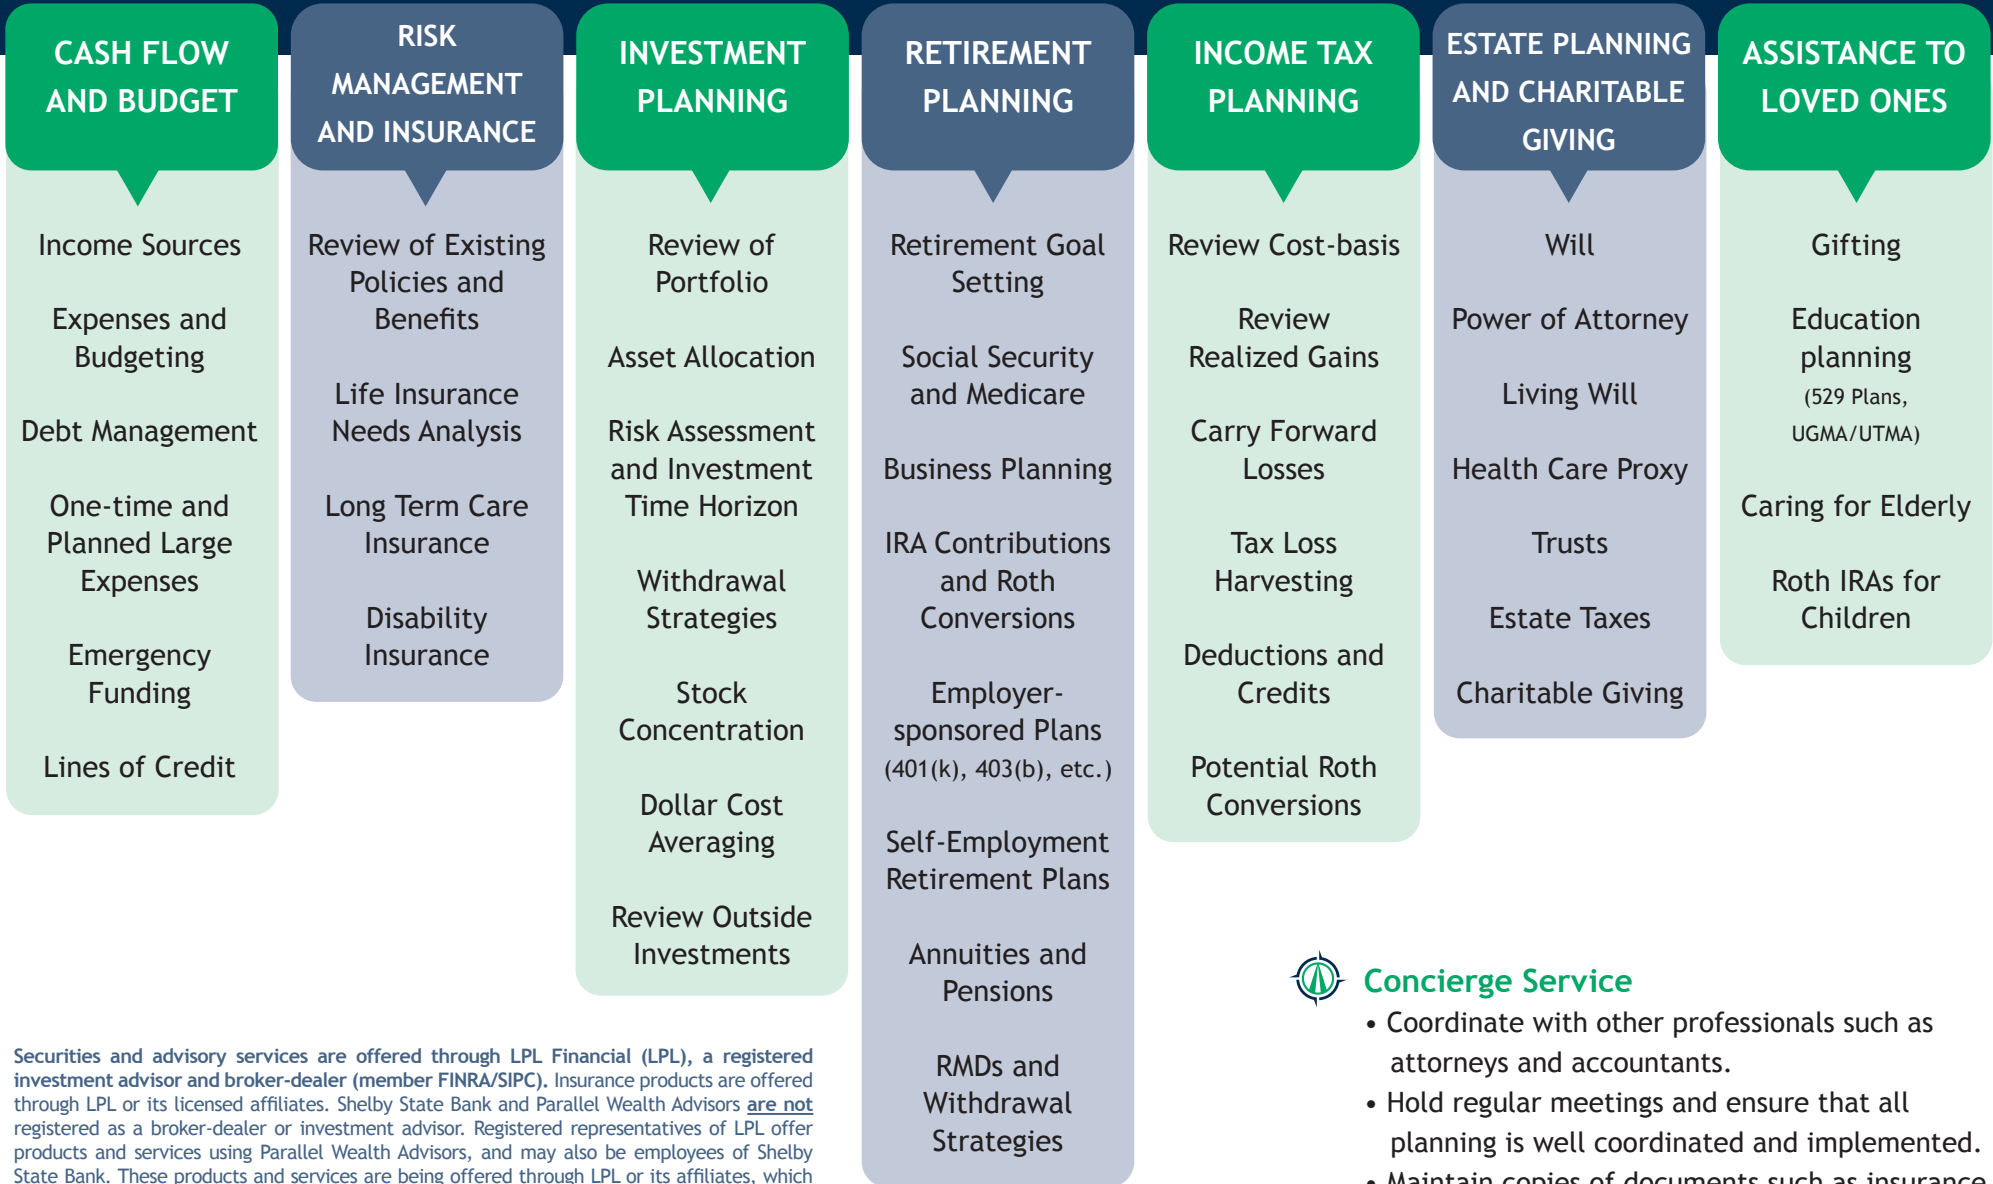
CASH FLOW AND BUDGET

Income Sources

Expenses and Budgeting

Debt Management

One-time and Planned Large Expenses

Emergency Funding

Lines of Credit

RISK MANAGEMENT AND INSURANCE

Review of Existing Policies and Benefits

Life Insurance Needs Analysis

Long Term Care Insurance

Disability Insurance

INVESTMENT PLANNING

Review of Portfolio

Asset Allocation

Risk Assessment and Investment Time Horizon

Withdrawal Strategies

Stock Concentration

Dollar Cost Averaging

Review Outside Investments

RETIREMENT PLANNING

Retirement Goal Setting

Social Security and Medicare

Business Planning

IRA Contributions and Roth Conversions

Employer-sponsored Plans (401(k), 403(b), etc.)

Self-Employment Retirement Plans

Annuities and Pensions

RMDs and Withdrawal Strategies

INCOME TAX PLANNING

Review Cost-basis

Review Realized Gains

Carry Forward Losses

Tax Loss Harvesting

Deductions and Credits

Potential Roth Conversions

ESTATE PLANNING AND CHARITABLE GIVING

Will

Power of Attorney

Living Will

Health Care Proxy

Trusts

Estate Taxes

Charitable Giving

ASSISTANCE TO LOVED ONES

Gifting

Education planning (529 Plans, UGMA/UTMA)

Caring for Elderly

Roth IRAs for Children

Concierge Service
• Coordinate with other professionals such as attorneys and accountants.
• Hold regular meetings and ensure that all planning is well coordinated and implemented.
• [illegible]

Securities and advisory services are offered through LPL Financial (LPL), a registered investment advisor and broker-dealer (member FINRA/SIPC). Insurance products are offered through LPL or its licensed affiliates. Shelby State Bank and Parallel Wealth Advisors are not registered as a broker-dealer or investment advisor. Registered representatives of LPL offer products and services using Parallel Wealth Advisors, and may also be employees of Shelby State Bank. These products and services are being offered through LPL or its affiliates, which